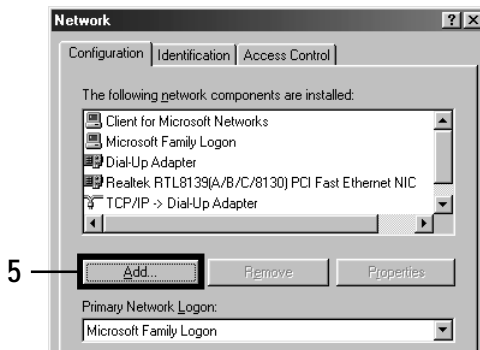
Network

?

Configuration | Identification | Access Control

The following network components are installed:

Client for Microsoft Networks
Microsoft Family Logon
Dial-Up Adapter
Realtek RTL8139(A/B/C/8130) PCI Fast Ethernet NIC
TCP/IP -> Dial-Up Adapter

5

Add...

Remove

Properties

Primary Network Logon:

Microsoft Family Logon